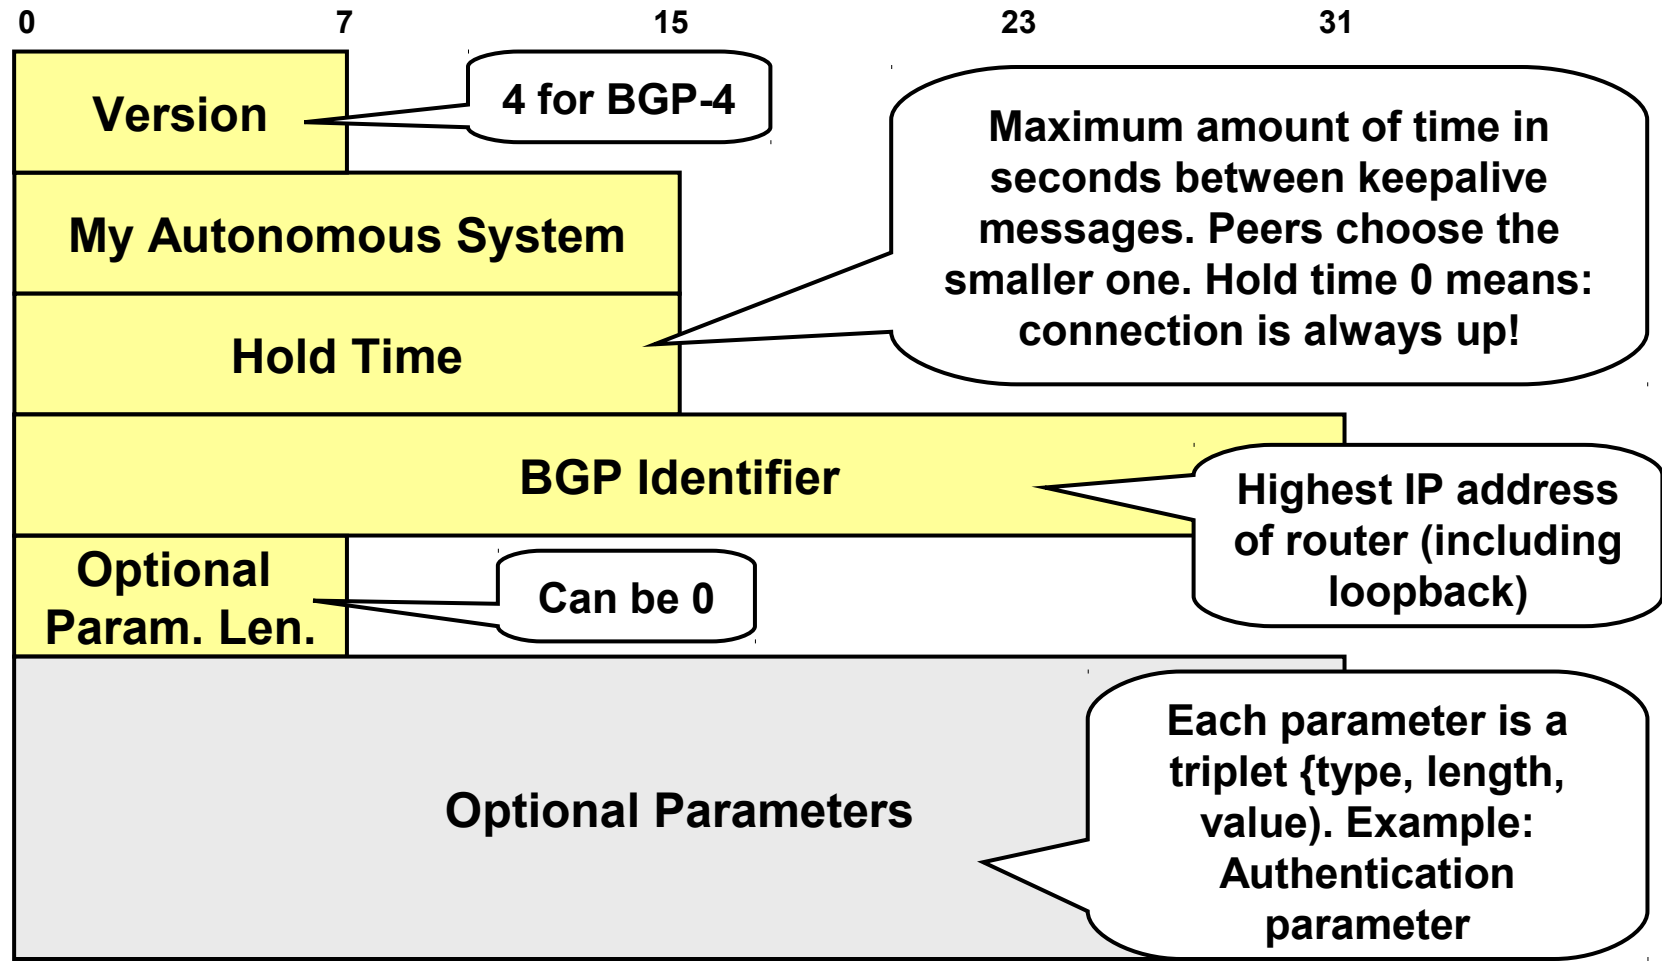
0 7 15 23 31

Version

4 for BGP-4

My Autonomous System

Hold Time

Maximum amount of time in seconds between keepalive messages. Peers choose the smaller one. Hold time 0 means: connection is always up!

BGP Identifier

Highest IP address of router (including loopback)

Optional Param. Len.

Can be 0

Optional Parameters

Each parameter is a triplet {type, length, value). Example: Authentication parameter